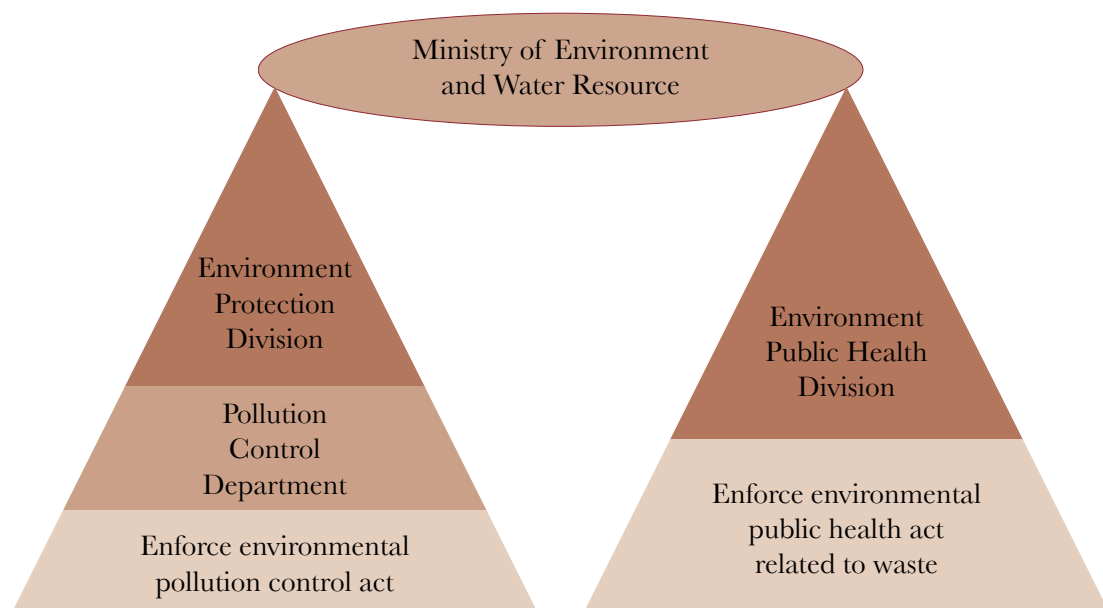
Ministry of Environment and Water Resource

Environment Protection Division

Pollution Control Department

Enforce environmental pollution control act

Environment Public Health Division

Enforce environmental public health act related to waste